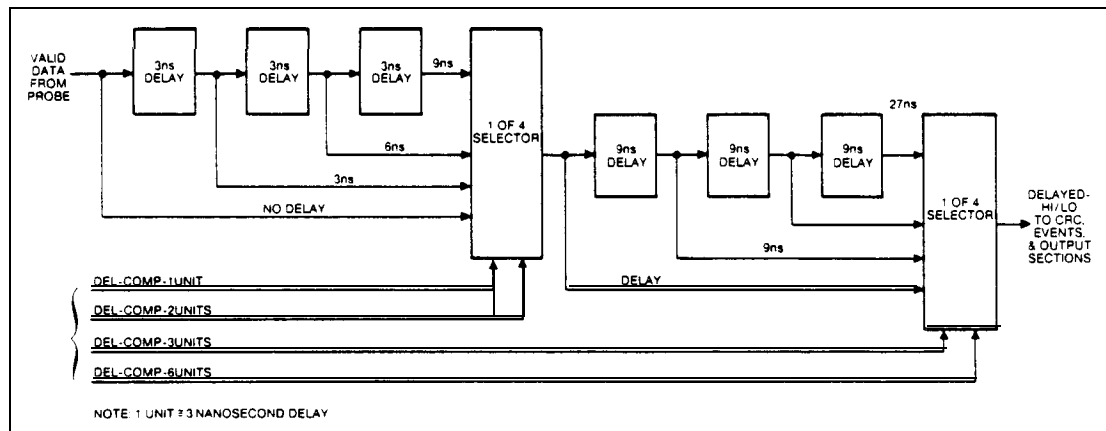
VALID DATA FROM PROBE

3ns DELAY

3ns DELAY

3ns DELAY

9ns

6ns

3ns

NO DELAY

1 OF 4 SELECTOR

9ns DELAY

9ns DELAY

9ns DELAY

27ns

9ns

DELAY

1 OF 4 SELECTOR

DELAYED-HI/LO TO CRC, EVENTS, & OUTPUT SECTIONS

DEL-COMP-1UNIT

DEL-COMP-2UNITS

DEL-COMP-3UNITS

DEL-COMP-6UNITS

NOTE: 1 UNIT ≅ 3 NANOSECOND DELAY